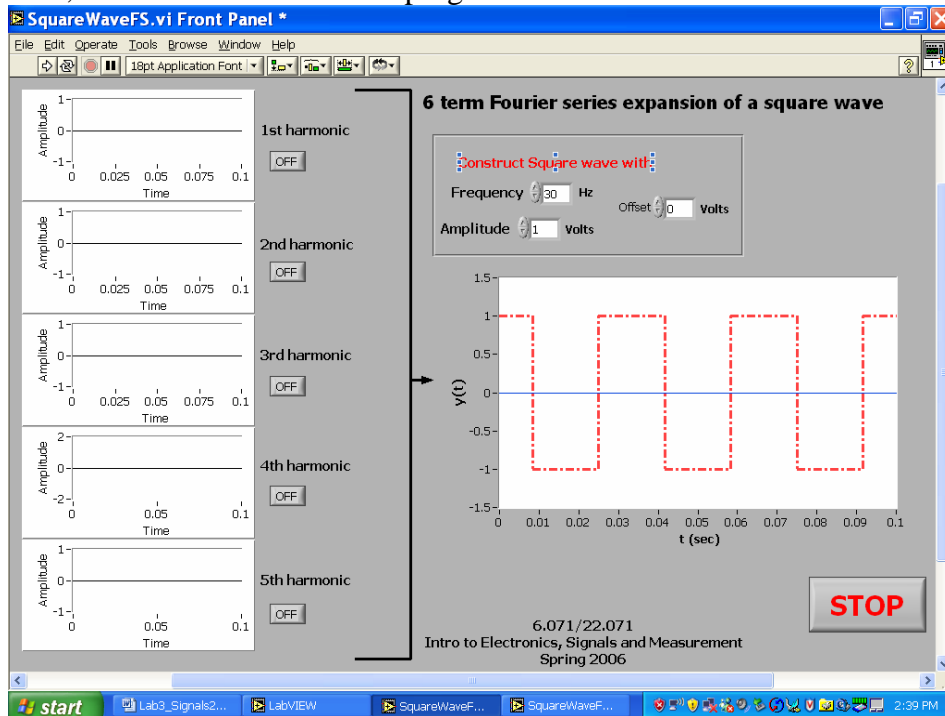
SquareWaveFS.vi Front Panel *

File Edit Operate Tools Browse Window Help

18pt Application Font

Amplitude 1 0 -1 0 0.025 0.05 0.075 0.1 Time

1st harmonic

OFF

Amplitude 1 0 -1 0 0.025 0.05 0.075 0.1 Time

2nd harmonic

OFF

Amplitude 1 0 -1 0 0.025 0.05 0.075 0.1 Time

3rd harmonic

OFF

Amplitude 2 0 -2 0 0.05 0.1 Time

4th harmonic

OFF

Amplitude 1 0 -1 0 0.05 0.1 Time

5th harmonic

OFF

6 term Fourier series expansion of a square wave

Construct Square wave with

Frequency 30 Hz

Offset 0 Volts

Amplitude 1 Volts

y(t)

1.5 1 0.5 0 -0.5 -1 -1.5

0 0.01 0.02 0.03 0.04 0.05 0.06 0.07 0.08 0.09 0.1

t (sec)

STOP

6.071/22.071
Intro to Electronics, Signals and Measurement
Spring 2006

start Lab3_Signals2... LabVIEW SquareWaveF... SquareWaveF... 2:39 PM